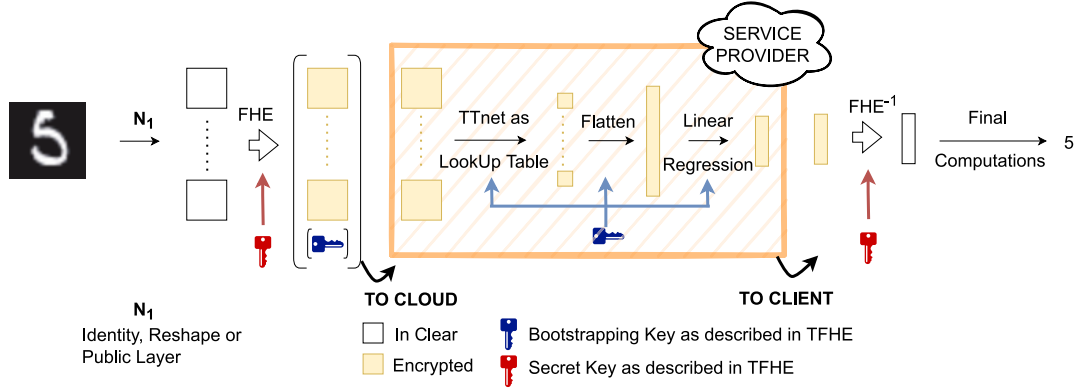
5

$N_1$

FHE

SERVICE PROVIDER

TTnet as LookUp Table

Flatten

Linear Regression

$FHE^{-1}$

Final Computations

5

TO CLOUD

TO CLIENT

$N_1$
Identity, Reshape or Public Layer

In Clear

Encrypted

Bootstrapping Key as described in TFHE

Secret Key as described in TFHE